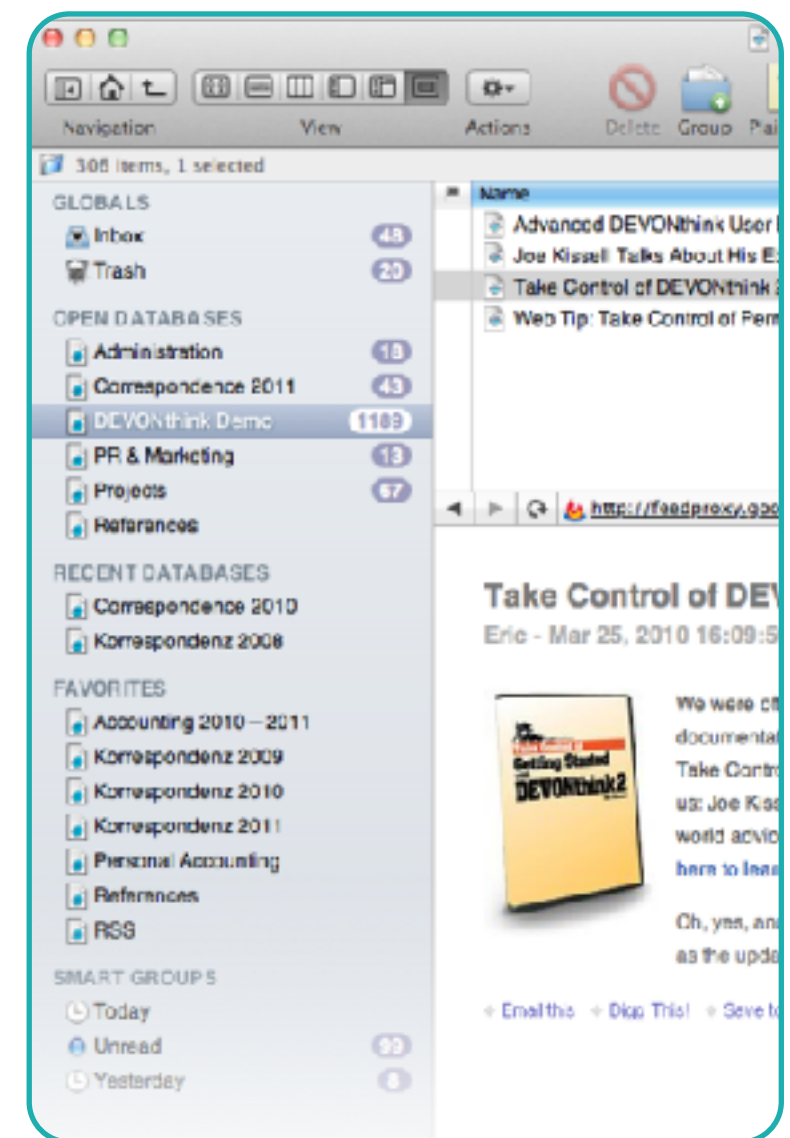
Navigation View Actions Delete Group Pa

308 items, 1 selected

GLOBALS
Inbox 48
Trash 20

OPEN DATABASES
Administration 18
Correspondence 2011 43
DEVONthink Demo 1189
PR & Marketing 13
Projects 67
References

RECENT DATABASES
Correspondence 2010
Korrespondenz 2008

FAVORITES
Accounting 2010 – 2011
Korrespondenz 2009
Korrespondenz 2010
Korrespondenz 2011
Personal Accounting
References
RSS

SMART GROUPS
Today
Unread 99
Yesterday 8

Name
Advanced DEVONthink User
Joe Kissell Talks About His E
Take Control of DEVONthink
Web Tip: Take Control of Per

http://feedproxy.goo

Take Control of DEV
Eric - Mar 25, 2010 16:09:5

Take Control of Getting Started with DEVONthink2

We were c
documenta
Take Contr
us: Joe Kiss
world advic
here to lear

Oh, yes, an
as the upda

Email this Digg This! Save t